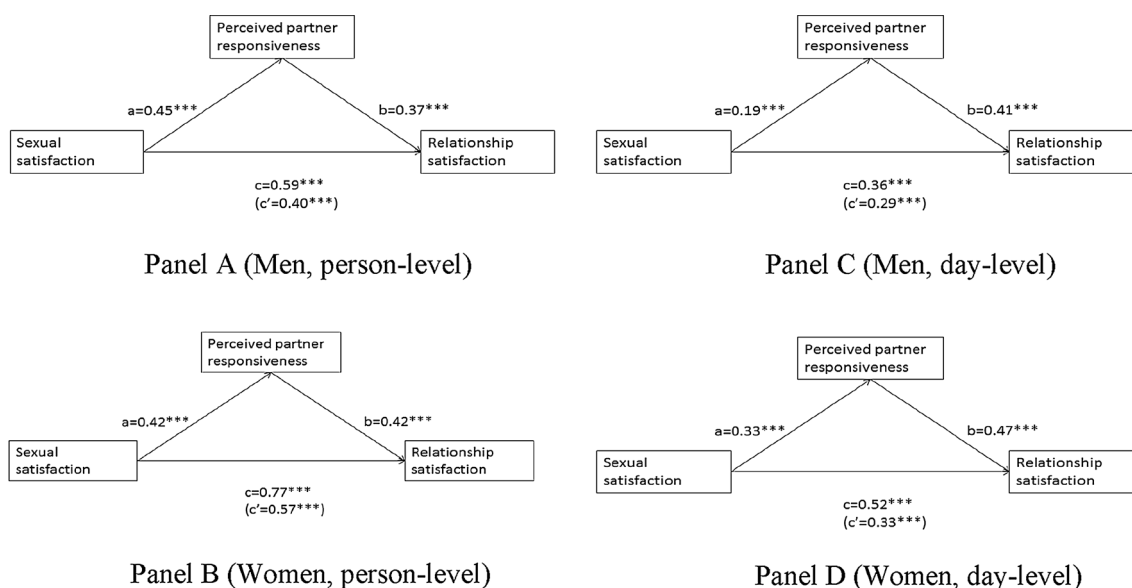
Perceived partner responsiveness

a=0.45***

b=0.37***

Sexual satisfaction

Relationship satisfaction

c=0.59***
(c'=0.40***)

Panel A (Men, person-level)

Perceived partner responsiveness

a=0.19***

b=0.41***

Sexual satisfaction

Relationship satisfaction

c=0.36***
(c'=0.29***)

Panel C (Men, day-level)

Perceived partner responsiveness

a=0.42***

b=0.42***

Sexual satisfaction

Relationship satisfaction

c=0.77***
(c'=0.57***)

Panel B (Women, person-level)

Perceived partner responsiveness

a=0.33***

b=0.47***

Sexual satisfaction

Relationship satisfaction

c=0.52***
(c'=0.33***)

Panel D (Women, day-level)